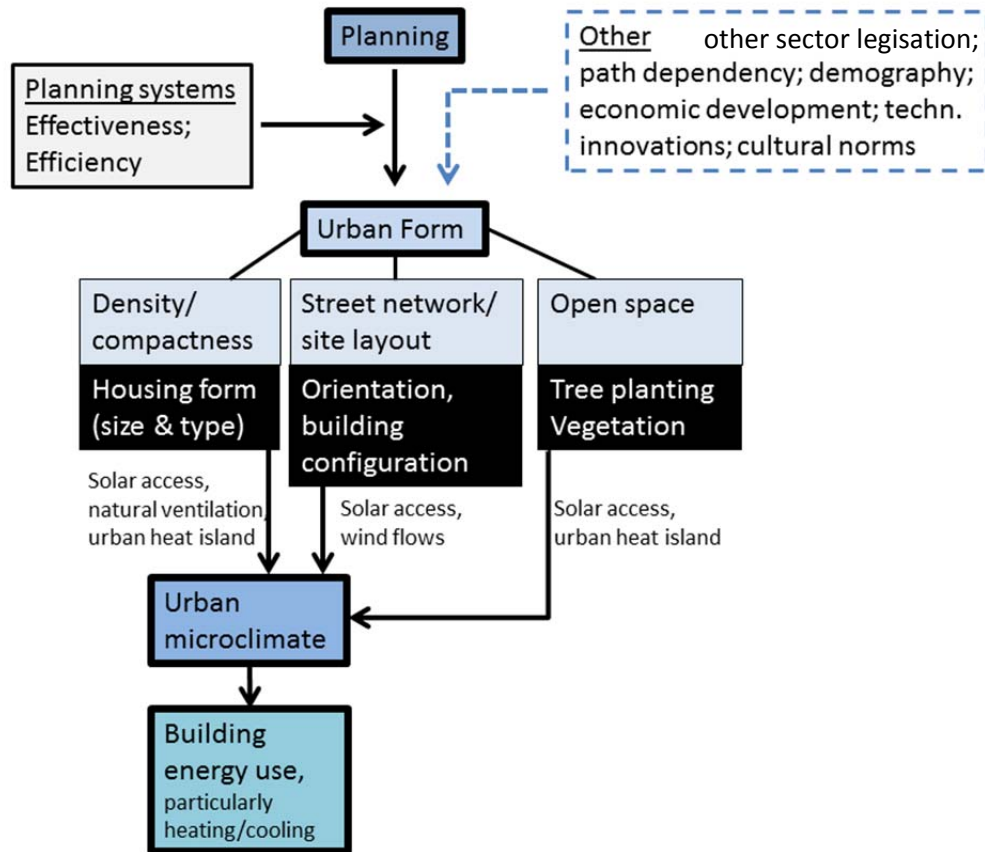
Planning

Planning systems
Effectiveness;
Efficiency

Other other sector legisation; path dependency; demography; economic development; techn. innovations; cultural norms

Urban Form

Density/ compactness

Housing form (size & type)

Street network/ site layout

Orientation, building configuration

Open space

Tree planting Vegetation

Solar access, natural ventilation, urban heat island

Solar access, wind flows

Solar access, urban heat island

Urban microclimate

Building energy use, particularly heating/cooling